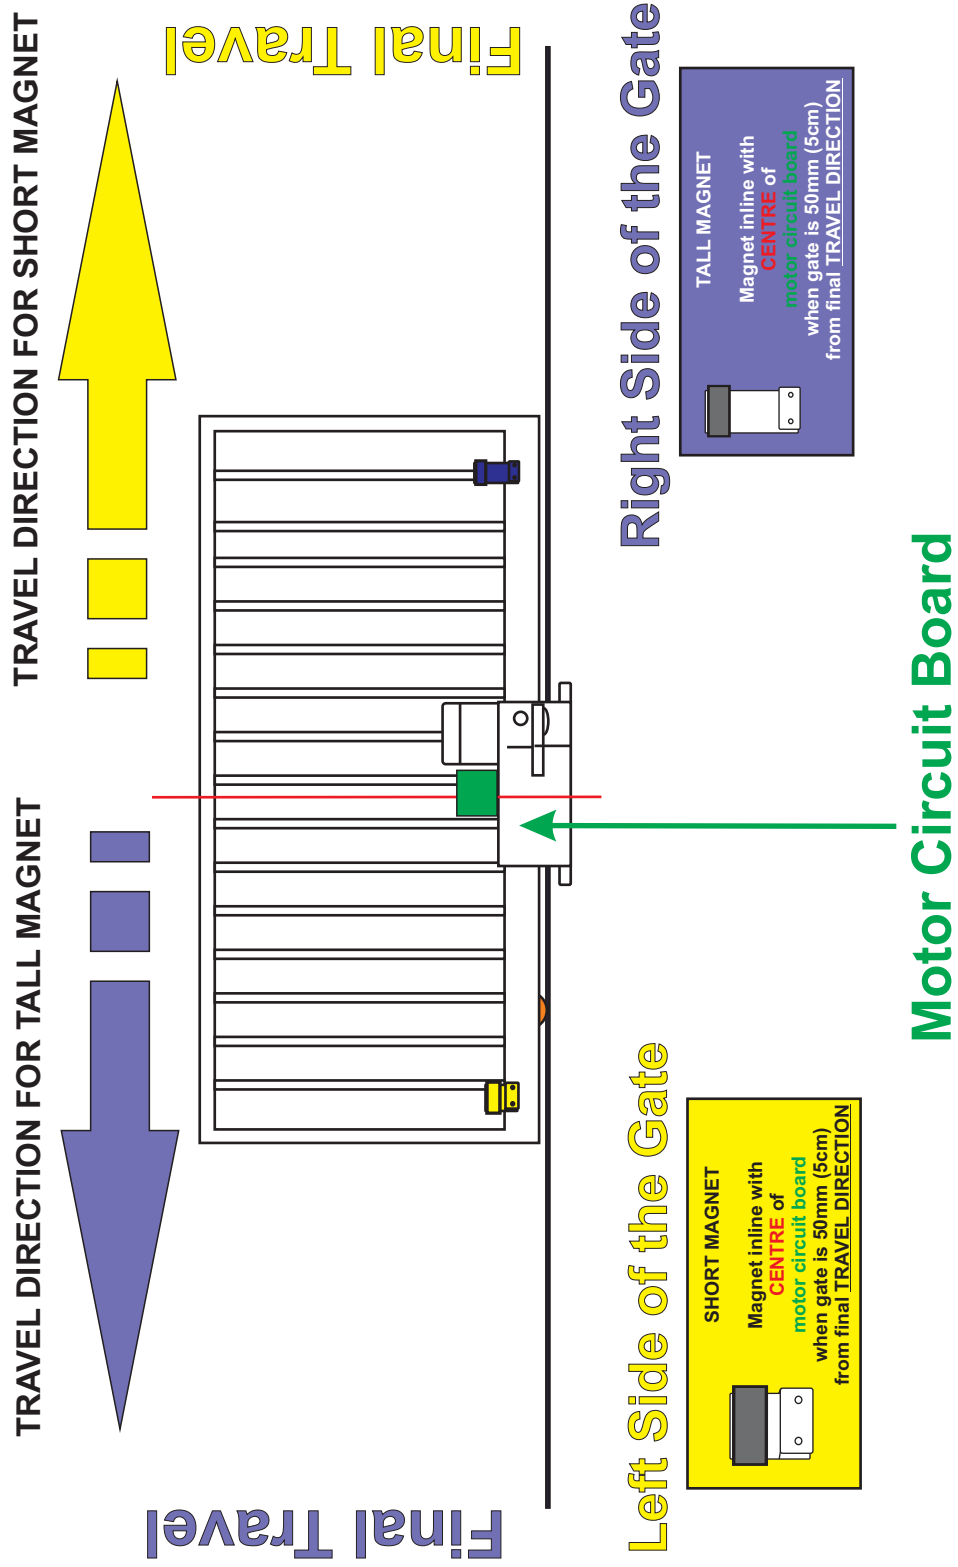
TRAVEL DIRECTION FOR SHORT MAGNET

Final Travel

TRAVEL DIRECTION FOR TALL MAGNET

Final Travel

Right Side of the Gate

TALL MAGNET

Magnet inline with CENTRE of motor circuit board when gate is 50mm (5cm) from final TRAVEL DIRECTION

Motor Circuit Board

Left Side of the Gate

SHORT MAGNET

Magnet inline with CENTRE of motor circuit board when gate is 50mm (5cm) from final TRAVEL DIRECTION